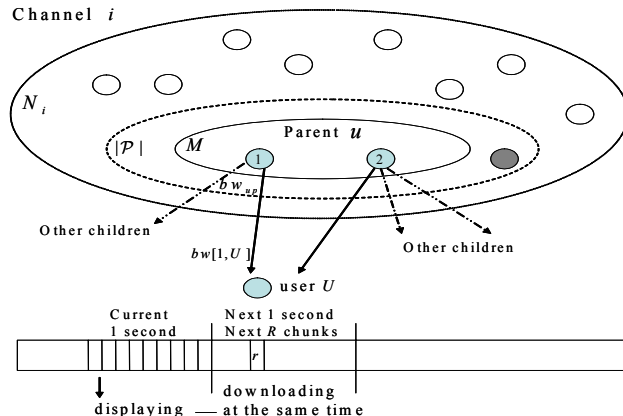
Channel $i$

$N_i$

$|\mathcal{P}|$

$M$

Parent $u$

1

2

$bw_{ug}$

Other children

$bw[1,U]$

Other children

user $U$

Current 1 second

Next 1 second Next $R$ chunks

$r$

displaying — at the same time

downloading